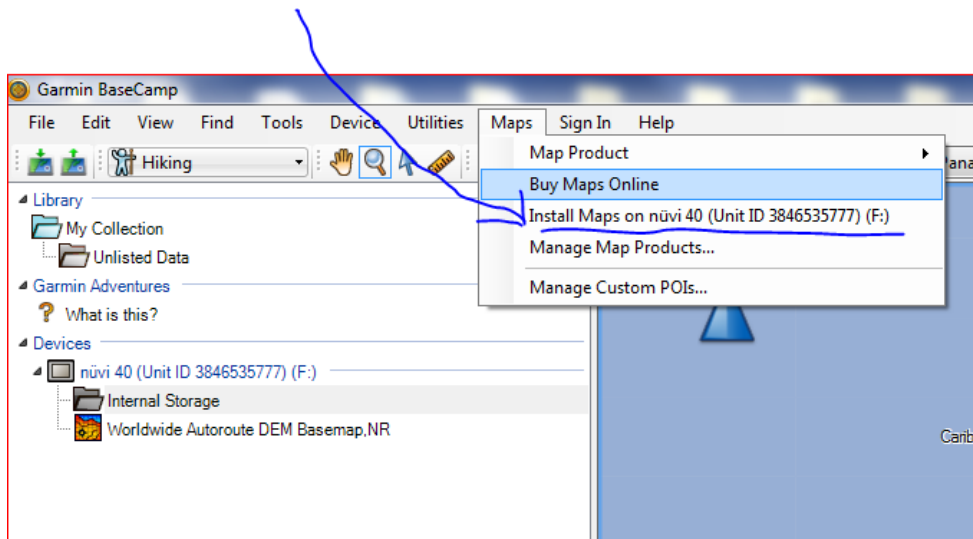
Garmin BaseCamp

File Edit View Find Tools Device Utilities Maps Sign In Help

Hiking

Map Product
Buy Maps Online
Install Maps on nüvi 40 (Unit ID 3846535777) (F:)
Manage Map Products...
Manage Custom POIs...

Library
My Collection
Unlisted Data
Garmin Adventures
What is this?
Devices
nüvi 40 (Unit ID 3846535777) (F:)
Internal Storage
Worldwide Autoroute DEM Basemap,NR

Carib